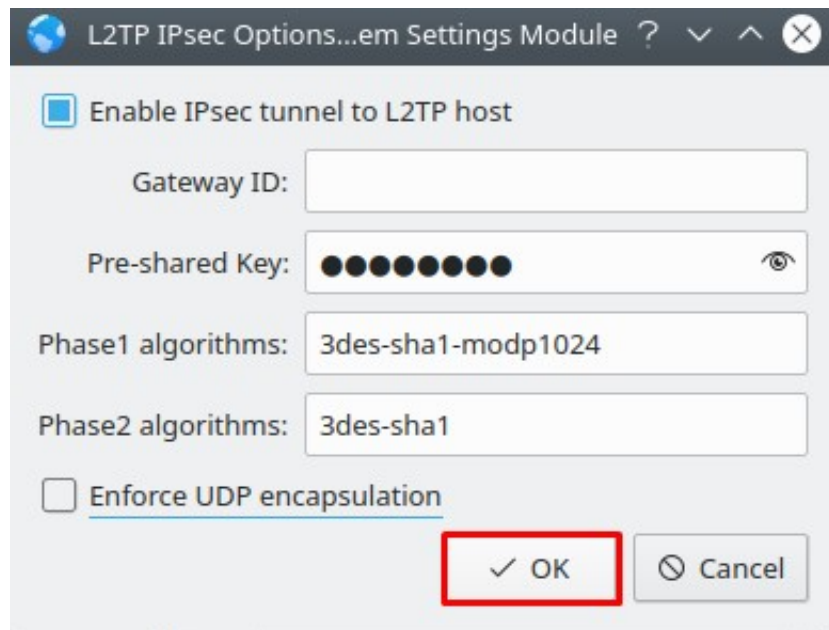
L2TP IPsec Options...em Settings Module ? ∨ ∧ ✕

Enable IPsec tunnel to L2TP host

Gateway ID:

Pre-shared Key: ●●●●●●●●

Phase1 algorithms: 3des-sha1-modp1024

Phase2 algorithms: 3des-sha1

Enforce UDP encapsulation

✓ OK

Cancel